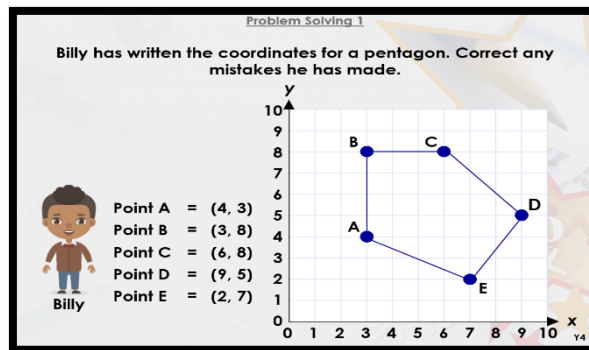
Problem Solving 1

Billy has written the coordinates for a pentagon. Correct any mistakes he has made.

Point A = (4, 3)
Point B = (3, 8)
Point C = (6, 8)
Point D = (9, 5)
Point E = (2, 7)

Billy

y
10
9
8
7
6
5
4
3
2
1
0
0 1 2 3 4 5 6 7 8 9 10 x

B C D A E

Y4